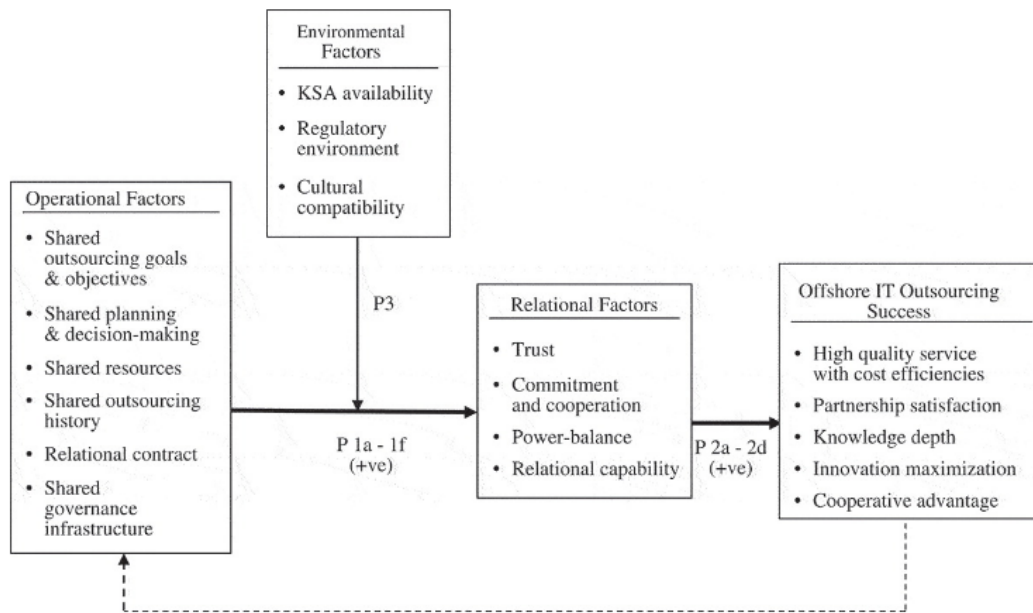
Environmental Factors

• KSA availability
• Regulatory environment
• Cultural compatibility

Operational Factors

• Shared outsourcing goals & objectives
• Shared planning & decision-making
• Shared resources
• Shared outsourcing history
• Relational contract
• Shared governance infrastructure

P3

P 1a - 1f (+ve)

Relational Factors

• Trust
• Commitment and cooperation
• Power-balance
• Relational capability

P 2a - 2d (+ve)

Offshore IT Outsourcing Success

• High quality service with cost efficiencies
• Partnership satisfaction
• Knowledge depth
• Innovation maximization
• Cooperative advantage